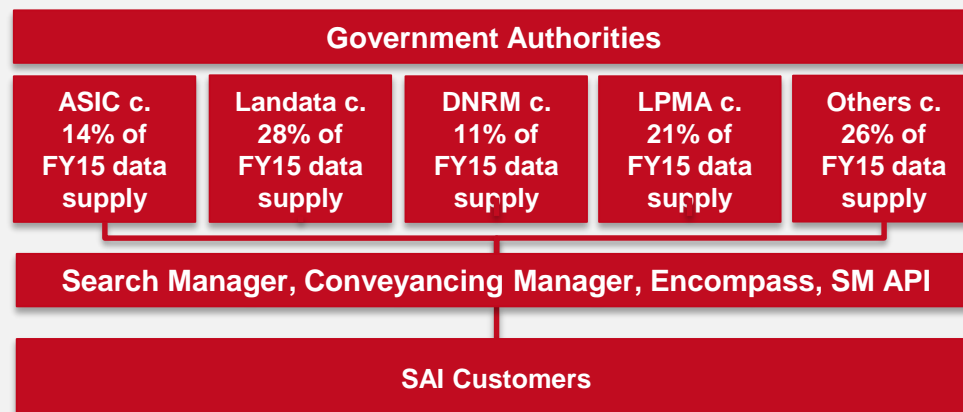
Government Authorities

ASIC c. 14% of FY15 data supply

Landata c. 28% of FY15 data supply

DNRM c. 11% of FY15 data supply

LPMA c. 21% of FY15 data supply

Others c. 26% of FY15 data supply

Search Manager, Conveyancing Manager, Encompass, SM API

SAI Customers